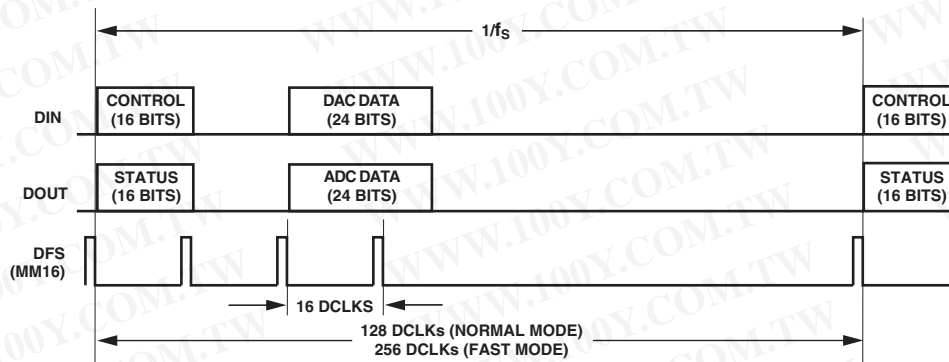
$1/f_S$

DIN

CONTROL (16 BITS)

DAC DATA (24 BITS)

CONTROL (16 BITS)

DOUT

STATUS (16 BITS)

ADC DATA (24 BITS)

STATUS (16 BITS)

DFS (MM16)

16 DCLKS

128 DCLKs (NORMAL MODE)
256 DCLKs (FAST MODE)

WWW.100Y.COM.TW